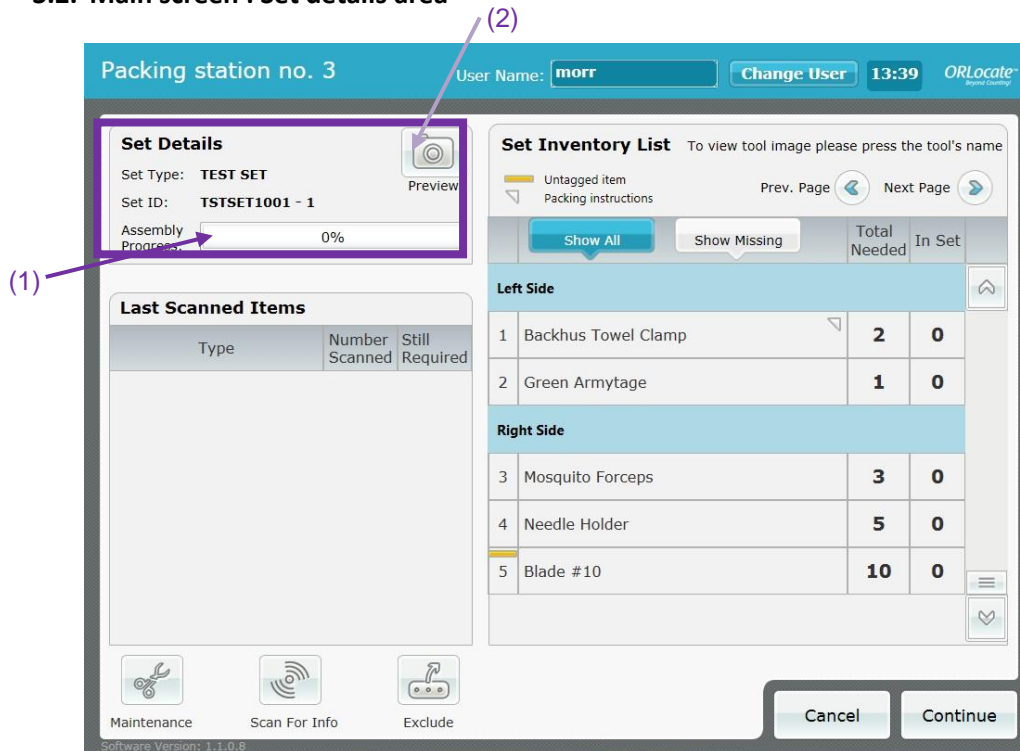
5.2. Main screen : Set details area

(2)

Packing station no. 3

User Name: morr

Change User

13:39

ORLocate

Beyond Counting!

Set Details

Preview

Set Type: TEST SET

Set ID: TSTSET1001 - 1

Assembly Progress

0%

(1)

Set Inventory List To view tool image please press the tool's name

Untagged item

Packing instructions

Prev. Page

Next Page

Show All

Show Missing

| | | Total Needed | In Set |
|---|---|---|---|
| **Left Side** | | | |
| 1 | Backhus Towel Clamp | 2 | 0 |
| 2 | Green Armytage | 1 | 0 |
| **Right Side** | | | |
| 3 | Mosquito Forceps | 3 | 0 |
| 4 | Needle Holder | 5 | 0 |
| 5 | Blade #10 | 10 | 0 |

Last Scanned Items

| Type | Number Scanned | Still Required |
|---|---|---|

Maintenance

Scan For Info

Exclude

Cancel

Continue

Software Version: 1.1.0.8